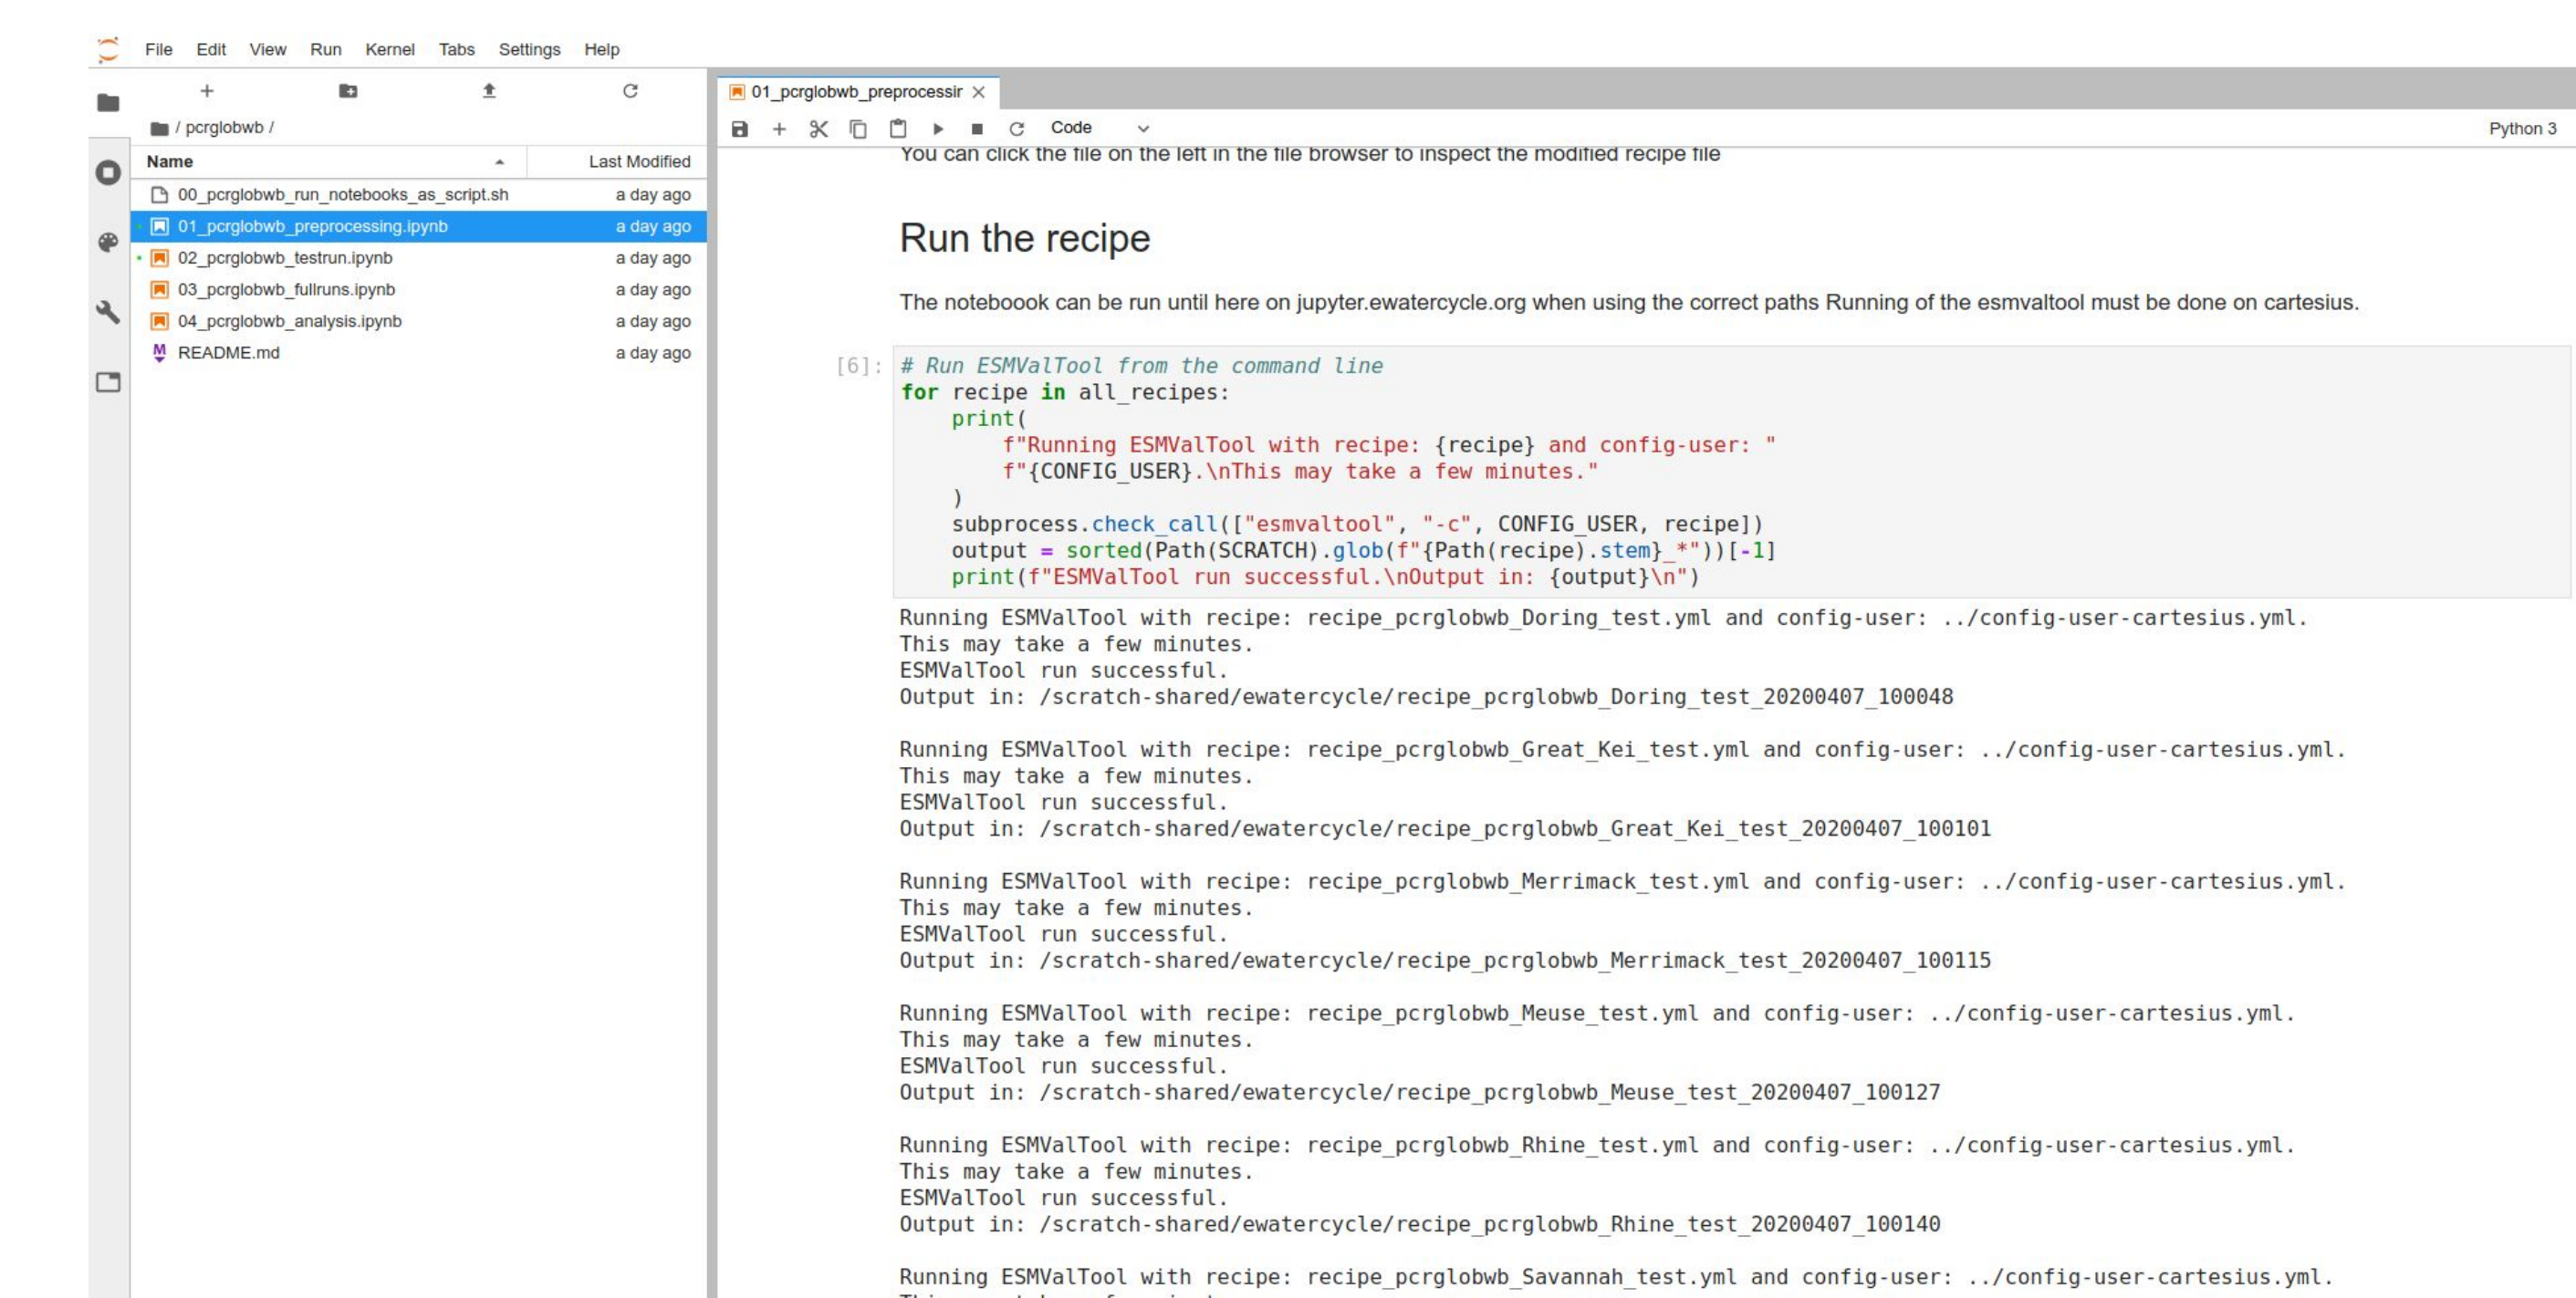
File Edit View Run Kernel Tabs Settings Help

/ pcrglobwb /

| Name | Last Modified |
|---|---|
| 00_pcrglobwb_run_notebooks_as_script.sh | a day ago |
| 01_pcrglobwb_preprocessing.ipynb | a day ago |
| 02_pcrglobwb_testrun.ipynb | a day ago |
| 03_pcrglobwb_fullruns.ipynb | a day ago |
| 04_pcrglobwb_analysis.ipynb | a day ago |
| README.md | a day ago |

01_pcrglobwb_preprocessir

Code

Python 3

You can click the file on the left in the file browser to inspect the modified recipe file

Run the recipe

The noteboook can be run until here on jupyter.ewatercycle.org when using the correct paths Running of the esmvaltool must be done on cartesius.

[6]:
```
# Run ESMValTool from the command line
for recipe in all_recipes:
    print(
        f"Running ESMValTool with recipe: {recipe} and config-user: "
        f"{CONFIG_USER}.\nThis may take a few minutes."
    )
    subprocess.check_call(["esmvaltool", "-c", CONFIG_USER, recipe])
    output = sorted(Path(SCRATCH).glob(f"{Path(recipe).stem}_*"))[-1]
    print(f"ESMValTool run successful.\nOutput in: {output}\n")
```

Running ESMValTool with recipe: recipe_pcrglobwb_Doring_test.yml and config-user: ../config-user-cartesius.yml.
This may take a few minutes.
ESMValTool run successful.
Output in: /scratch-shared/ewatercycle/recipe_pcrglobwb_Doring_test_20200407_100048

Running ESMValTool with recipe: recipe_pcrglobwb_Great_Kei_test.yml and config-user: ../config-user-cartesius.yml.
This may take a few minutes.
ESMValTool run successful.
Output in: /scratch-shared/ewatercycle/recipe_pcrglobwb_Great_Kei_test_20200407_100101

Running ESMValTool with recipe: recipe_pcrglobwb_Merrimack_test.yml and config-user: ../config-user-cartesius.yml.
This may take a few minutes.
ESMValTool run successful.
Output in: /scratch-shared/ewatercycle/recipe_pcrglobwb_Merrimack_test_20200407_100115

Running ESMValTool with recipe: recipe_pcrglobwb_Meuse_test.yml and config-user: ../config-user-cartesius.yml.
This may take a few minutes.
ESMValTool run successful.
Output in: /scratch-shared/ewatercycle/recipe_pcrglobwb_Meuse_test_20200407_100127

Running ESMValTool with recipe: recipe_pcrglobwb_Rhine_test.yml and config-user: ../config-user-cartesius.yml.
This may take a few minutes.
ESMValTool run successful.
Output in: /scratch-shared/ewatercycle/recipe_pcrglobwb_Rhine_test_20200407_100140

Running ESMValTool with recipe: recipe_pcrglobwb_Savannah_test.yml and config-user: ../config-user-cartesius.yml.
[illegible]